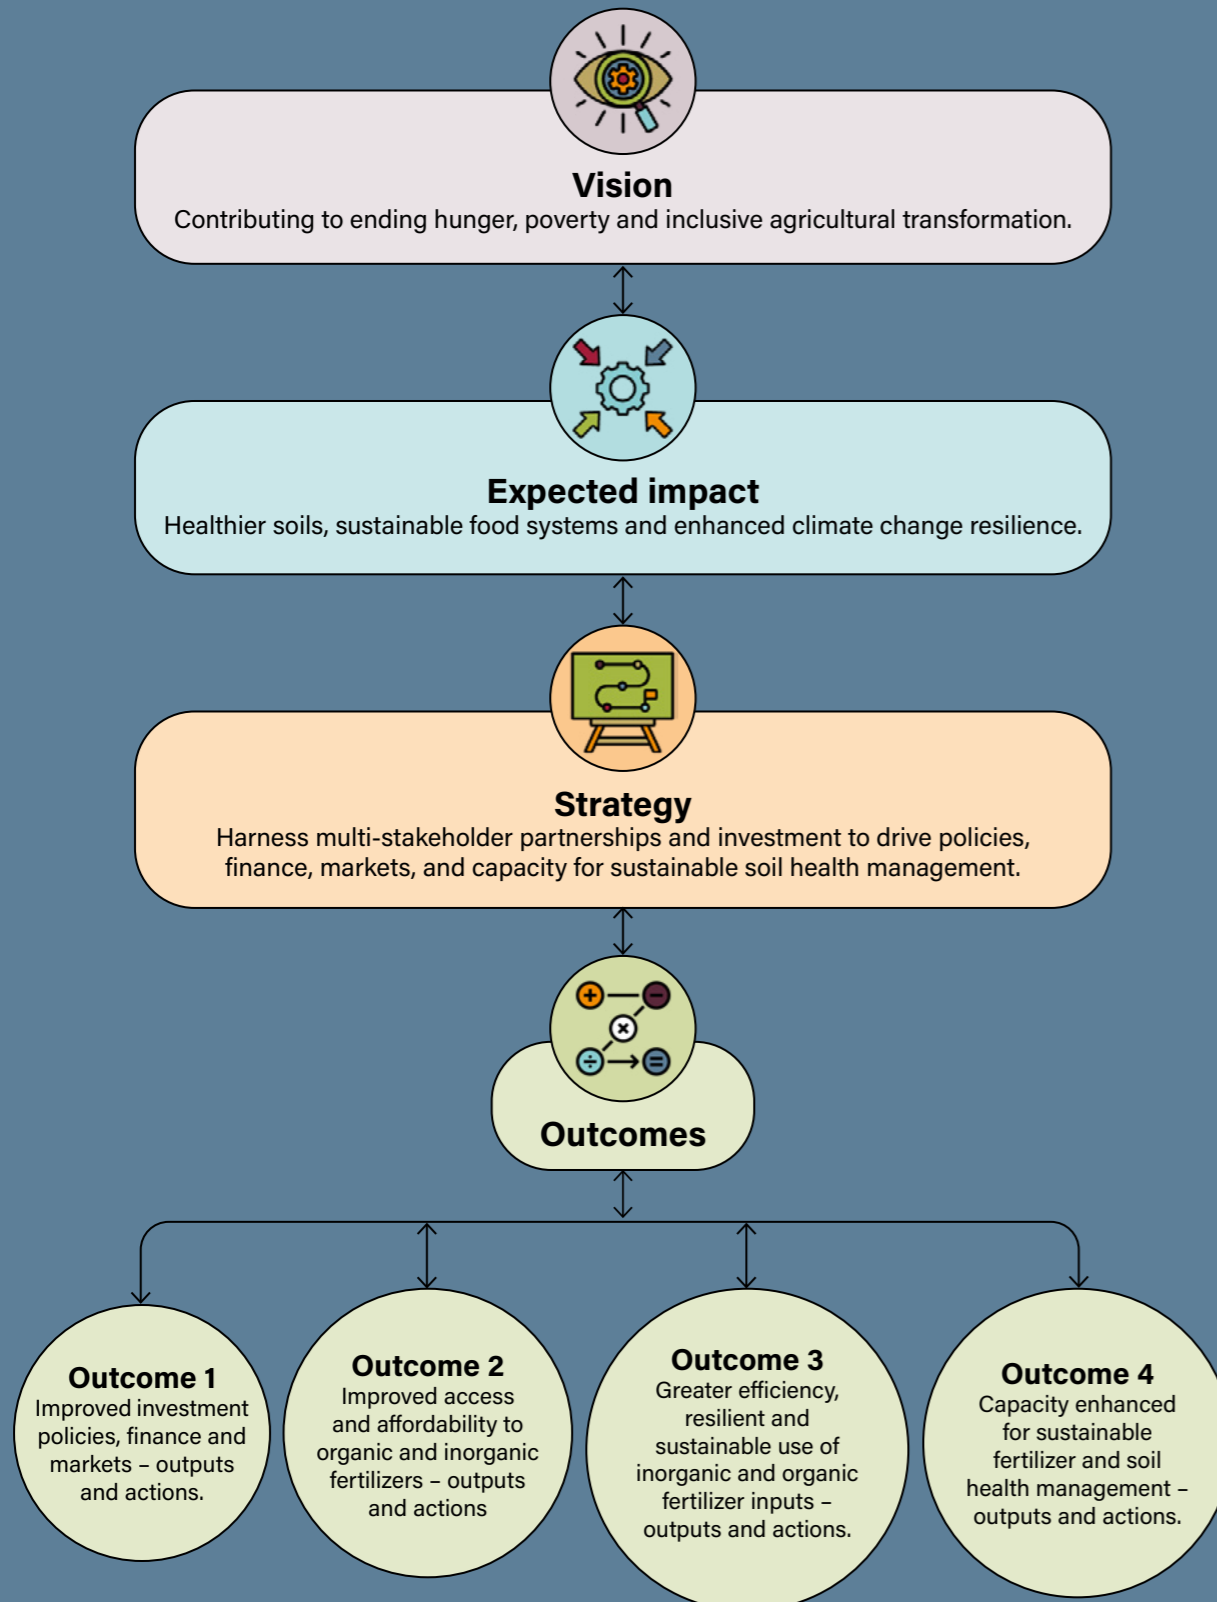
Vision
Contributing to ending hunger, poverty and inclusive agricultural transformation.

Expected impact
Healthier soils, sustainable food systems and enhanced climate change resilience.

Strategy
Harness multi-stakeholder partnerships and investment to drive policies, finance, markets, and capacity for sustainable soil health management.

Outcomes

Outcome 1
Improved investment policies, finance and markets – outputs and actions.

Outcome 2
Improved access and affordability to organic and inorganic fertilizers – outputs and actions

Outcome 3
Greater efficiency, resilient and sustainable use of inorganic and organic fertilizer inputs – outputs and actions.

Outcome 4
Capacity enhanced for sustainable fertilizer and soil health management – outputs and actions.